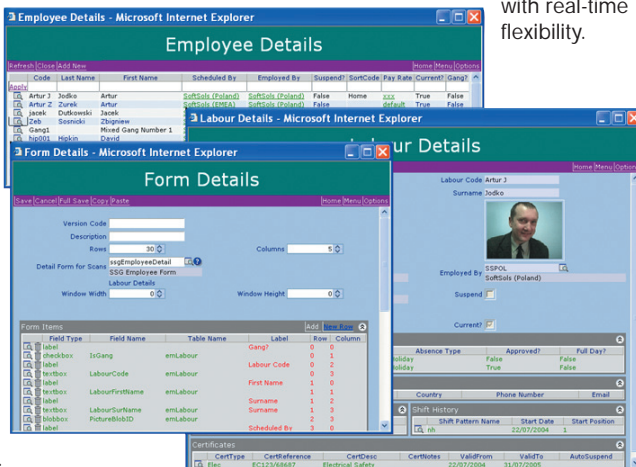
with real-time flexibility.

Employee Details - Microsoft Internet Explorer

Employee Details

Refresh Close Add New

Home Menu Options

Apply

| Code | Last Name | First Name | Scheduled By | Employed By | Suspend? | SortCode | Pay Rate | Current? | Gang? |
|---|---|---|---|---|---|---|---|---|---|
| Artur J | Jodko | Artur | SoftSols (Poland) | SoftSols (Poland) | False | Home | xxx | True | False |
| Artur Z | Zurek | Artur | SoftSols (EMEA) | SoftSols (Poland) | False | | default | True | False |
| jacek | Dutkowski | Jacek | | | | | | | |
| Zeb | Sosnicki | Zbigniew | | | | | | | |
| Gang1 | | Mixed Gang Number 1 | | | | | | | |
| hip001 | Hipkin | David | | | | | | | |

Labour Details - Microsoft Internet Explorer

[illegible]ur Details

Home Menu Options

Labour Code Artur J

Surname Jodko

Employed By SSPOL

SoftSols (Poland)

Suspend

Current?

| Absence Type | Approved? | Full Day? |
|---|---|---|
| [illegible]oliday | False | False |
| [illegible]oliday | True | False |

| Country | Phone Number | Email |
|---|---|---|

Shift History

| Shift Pattern Name | Start Date | Start Position |
|---|---|---|
| nh | 22/07/2004 | 1 |

Certificates

| CertType | CertReference | CertDesc | CertNotes | ValidFrom | ValidTo | AutoSuspend |
|---|---|---|---|---|---|---|
| Elec | EC123/68687 | Electrical Safety | | 22/07/2004 | 31/07/2005 | |

Form Details - Microsoft Internet Explorer

Form Details

Save Cancel Full Save Copy Paste

Home Menu Options

Version Code

Description

Rows 30

Columns 5

Detail Form for Scans ssgEmployeeDetail

SSG Employee Form

Labour Details

Window Width 0

Window Height 0

Form Items

Add New Row

| Field Type | Field Name | Table Name | Label | Row | Column |
|---|---|---|---|---|---|
| label | | | Gang? | 0 | 1 |
| checkbox | IsGang | emLabour | | 0 | 2 |
| label | | | Labour Code | 0 | 0 |
| textbox | LabourCode | emLabour | | 0 | 3 |
| label | | | First Name | 1 | 0 |
| textbox | LabourFirstName | emLabour | | 1 | 1 |
| label | | | Surname | 1 | 2 |
| textbox | LabourSurName | emLabour | Surname | 1 | 3 |
| blobbox | PictureBlobID | emLabour | | 2 | 0 |
| label | | | Scheduled By | 3 | 0 |